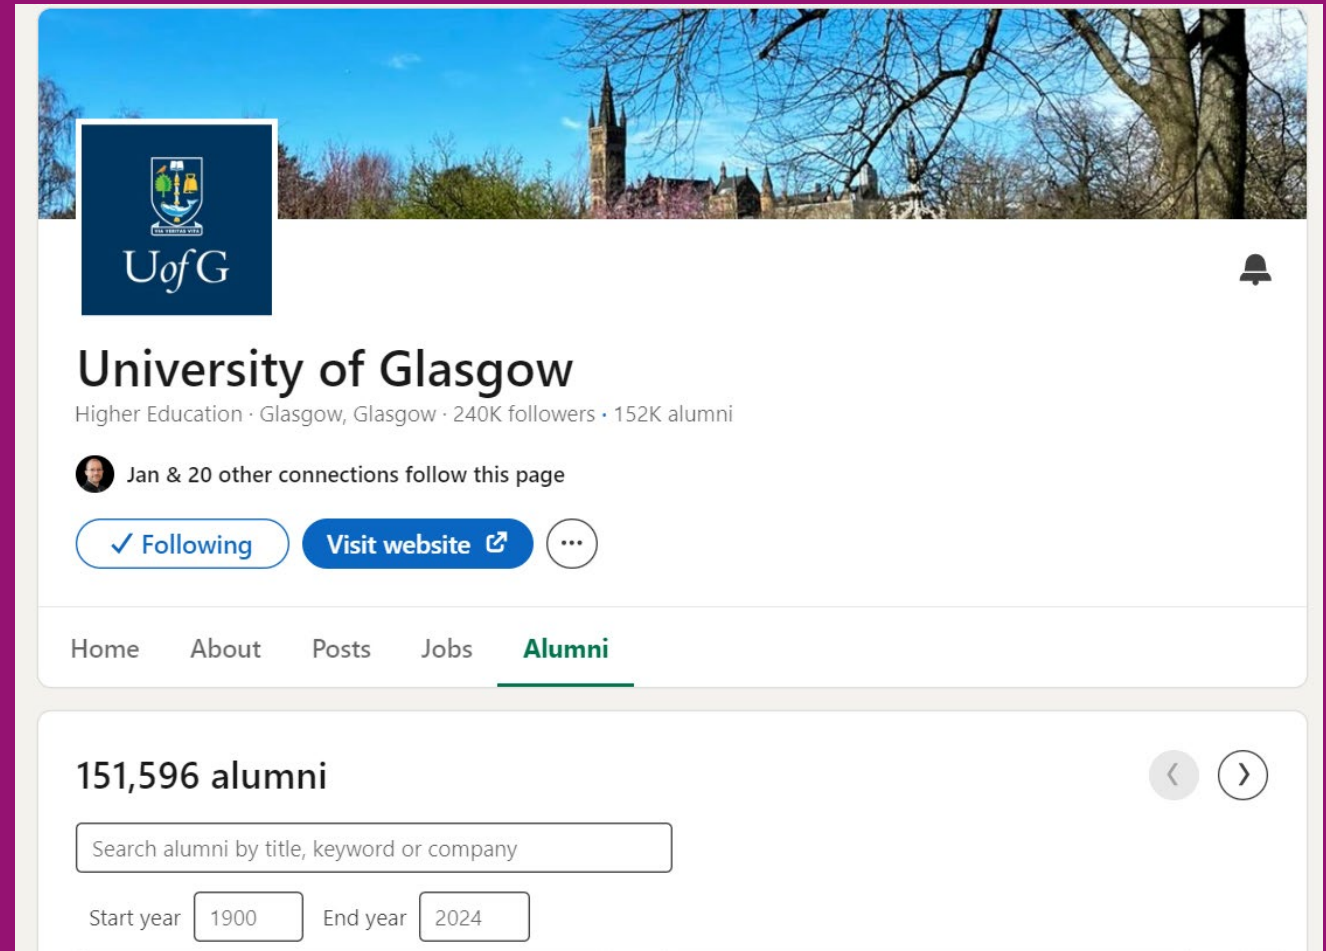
UofG

University of Glasgow
Higher Education · Glasgow, Glasgow · 240K followers · 152K alumni

Jan & 20 other connections follow this page

✓ Following
Visit website

Home About Posts Jobs Alumni

151,596 alumni

Search alumni by title, keyword or company

Start year 1900 End year 2024